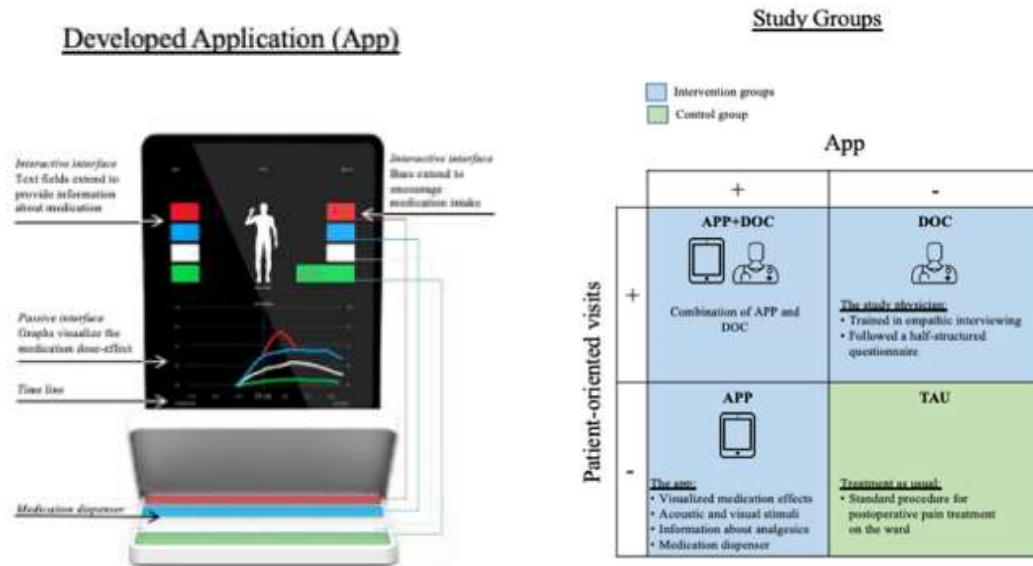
Developed Application (App)

Interactive interface
Text-fields extend to provide information about medication

Interactive interface
Bars extend to encourage medication intake

Passive interface
Graphs visualize the medication dose-effect

Time line

Medication dispenser

Study Groups

Intervention groups
Control group

App

| | + | - |
|---|---|---|
| **+** | **APP+DOC** Combination of APP and DOC | **DOC** The study physician: • Trained in empathic interviewing • Followed a half-structured questionnaire |
| **-** | **APP** The app: • Visualized medication effects • Acoustic and visual stimuli • Information about analgesics • Medication dispenser | **TAU** Treatment as usual: • Standard procedure for postoperative pain treatment on the ward |

Patient-oriented visits